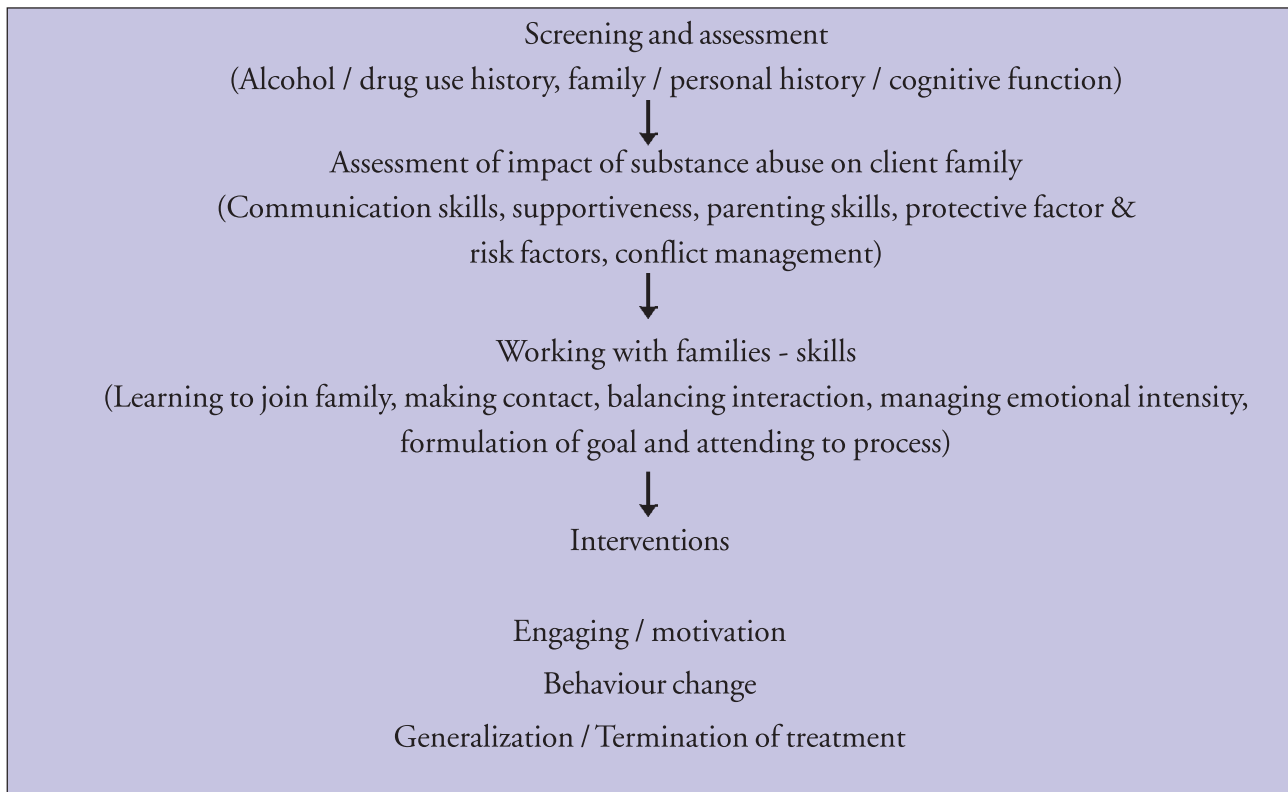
Screening and assessment
(Alcohol / drug use history, family / personal history / cognitive function)

Assessment of impact of substance abuse on client family
(Communication skills, supportiveness, parenting skills, protective factor & risk factors, conflict management)

Working with families - skills
(Learning to join family, making contact, balancing interaction, managing emotional intensity, formulation of goal and attending to process)

Interventions

Engaging / motivation
Behaviour change
Generalization / Termination of treatment